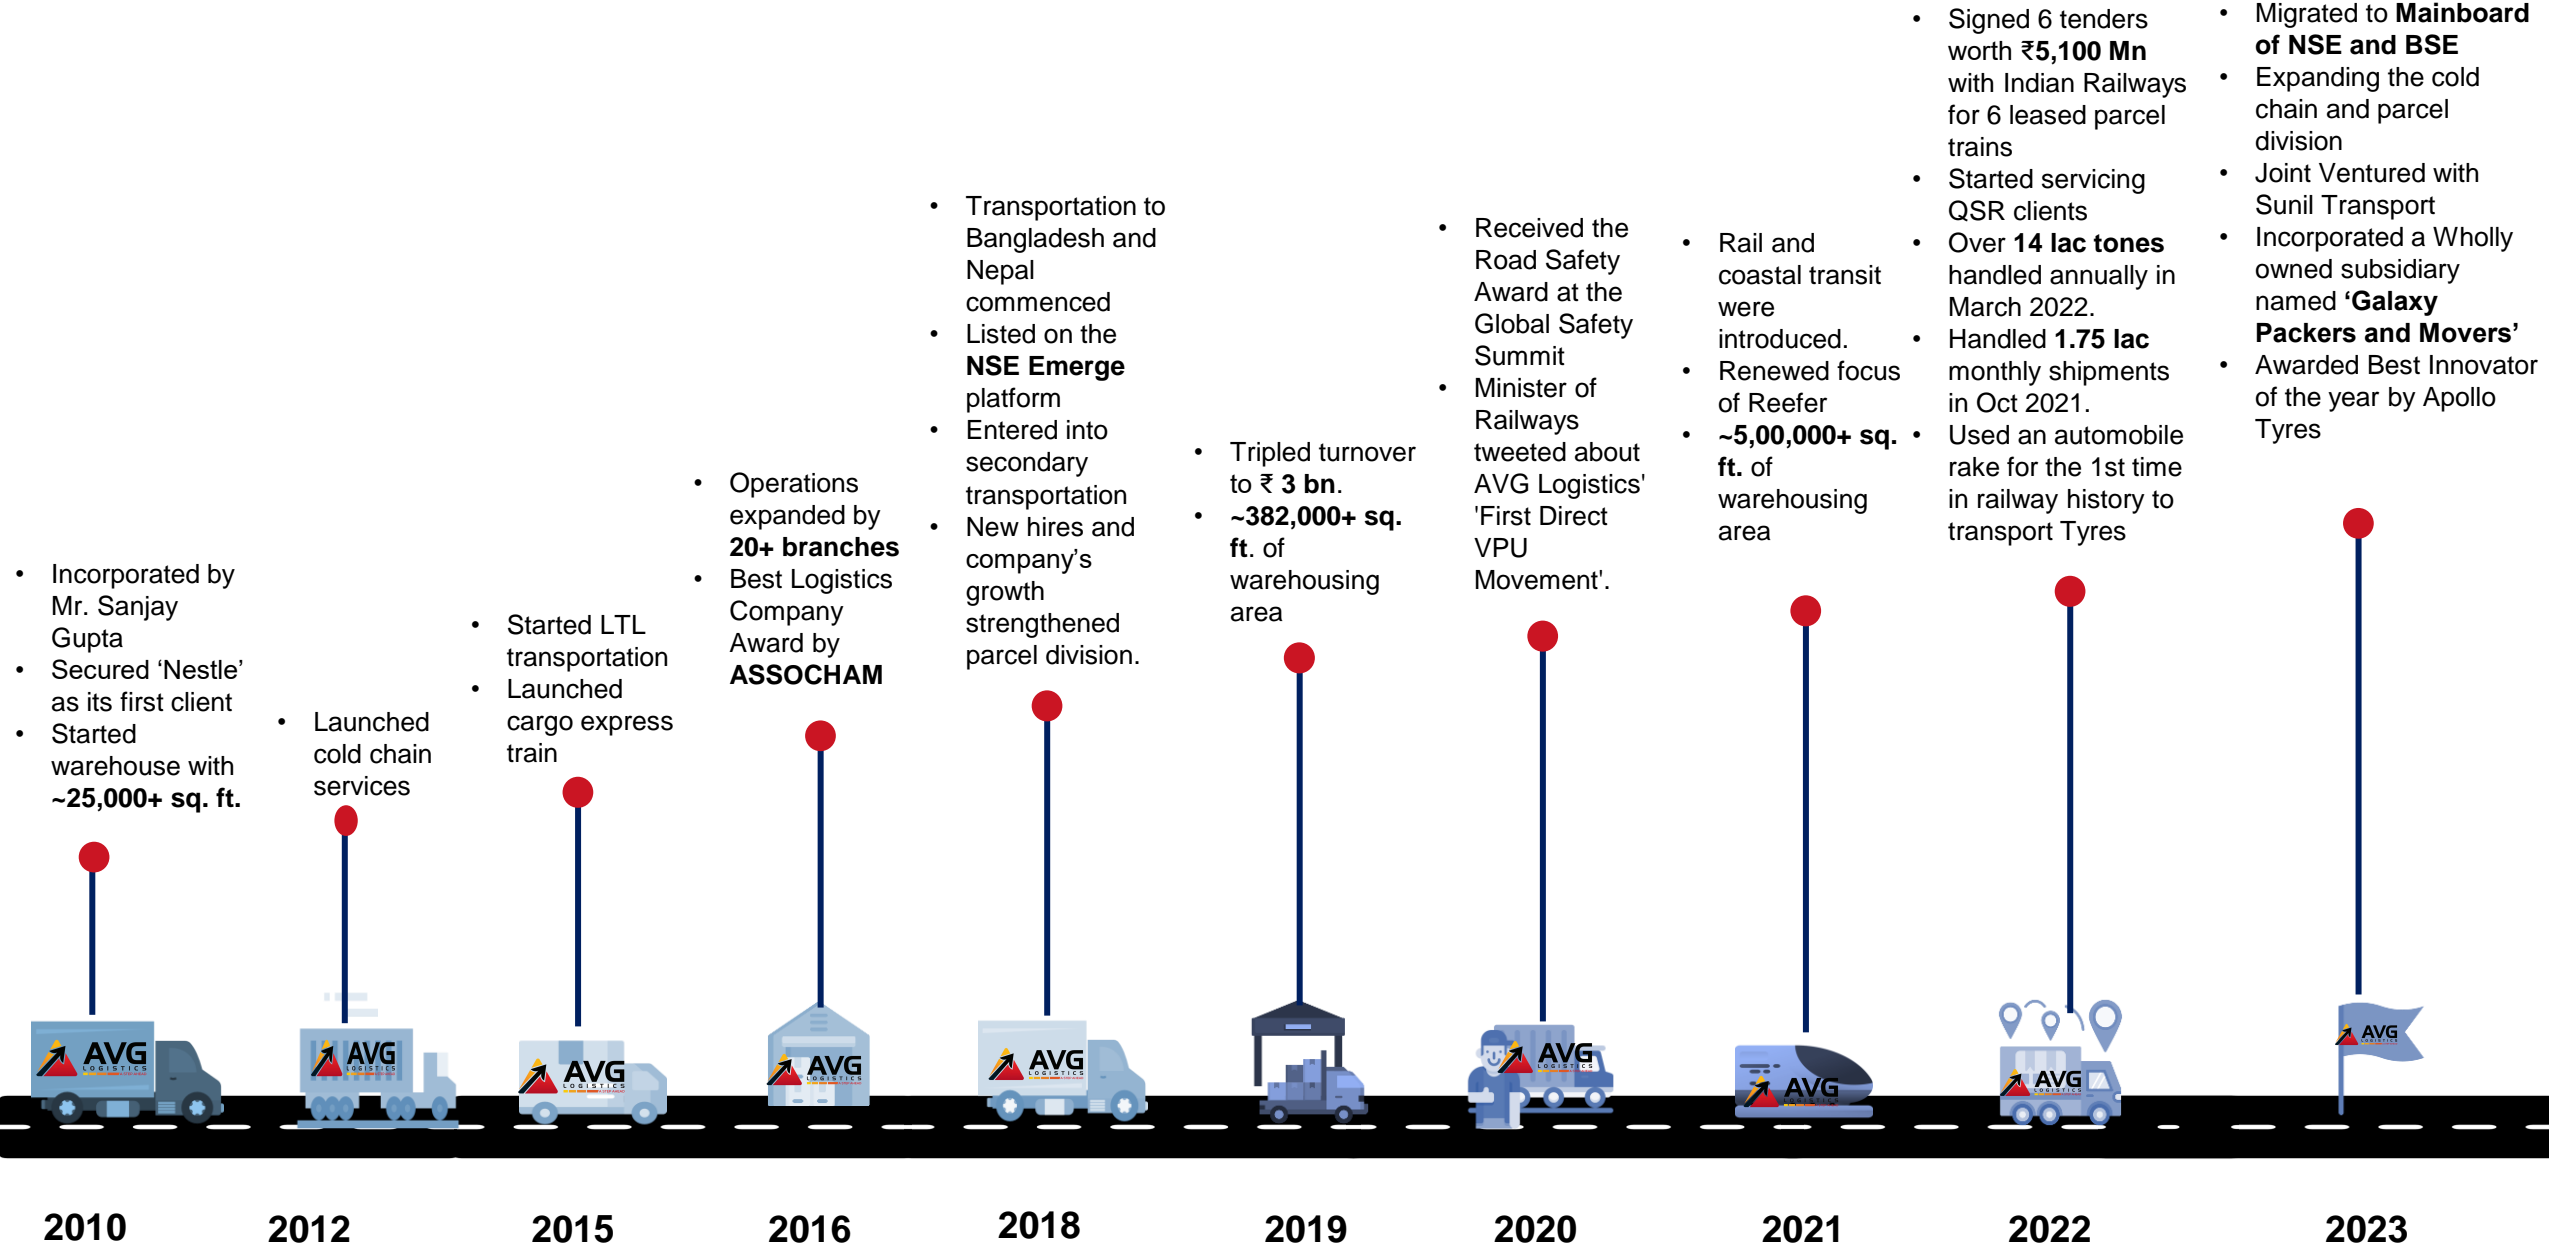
- Incorporated by Mr. Sanjay Gupta
- Secured 'Nestle' as its first client
- Started warehouse with ~25,000+ sq. ft.

- Launched cold chain services

- Started LTL transportation
- Launched cargo express train

- Operations expanded by 20+ branches
- Best Logistics Company Award by ASSOCHAM

- Transportation to Bangladesh and Nepal commenced
- Listed on the NSE Emerge platform
- Entered into secondary transportation
- New hires and company's growth strengthened parcel division.

- Tripled turnover to ₹ 3 bn.
- ~382,000+ sq. ft. of warehousing area

- Received the Road Safety Award at the Global Safety Summit
- Minister of Railways tweeted about AVG Logistics' 'First Direct VPU Movement'.

- Rail and coastal transit were introduced.
- Renewed focus of Reefer
- ~5,00,000+ sq. ft. of warehousing area

- Signed 6 tenders worth ₹5,100 Mn with Indian Railways for 6 leased parcel trains
- Started servicing QSR clients
- Over 14 lac tones handled annually in March 2022.
- Handled 1.75 lac monthly shipments in Oct 2021.
- Used an automobile rake for the 1st time in railway history to transport Tyres

- Migrated to Mainboard of NSE and BSE
- Expanding the cold chain and parcel division
- Joint Ventured with Sunil Transport
- Incorporated a Wholly owned subsidiary named 'Galaxy Packers and Movers'
- Awarded Best Innovator of the year by Apollo Tyres

AVG LOGISTICS

2010 2012 2015 2016 2018 2019 2020 2021 2022 2023